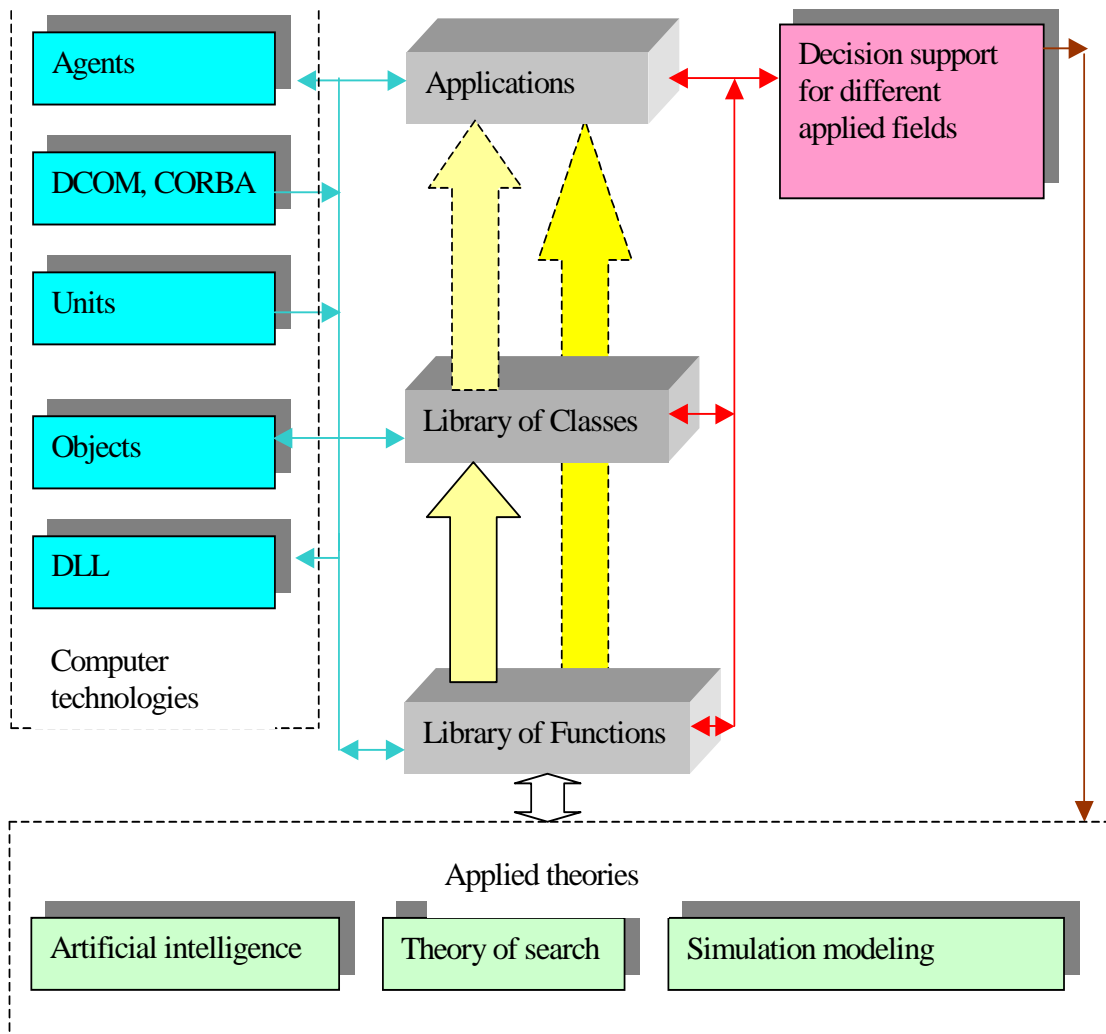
Agents

DCOM, CORBA

Units

Objects

DLL

Computer technologies

Applications

Library of Classes

Library of Functions

Decision support for different applied fields

Applied theories

Artificial intelligence

Theory of search

Simulation modeling